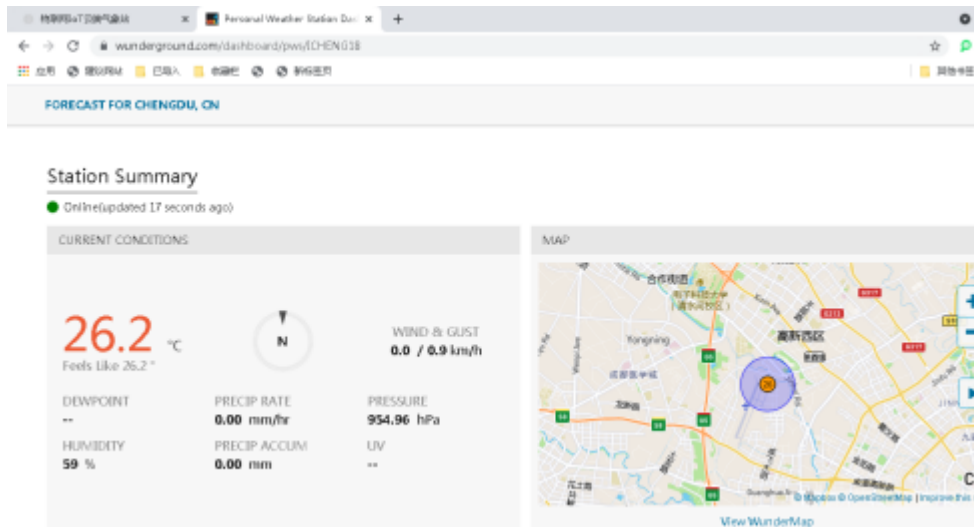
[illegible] × Personal Weather Station Das × +

wunderground.com/dashboard/pws/ICHENG18

应用 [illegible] 已导入 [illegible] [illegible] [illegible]

FORECAST FOR CHENGDU, CN

Station Summary

Online(updated 17 seconds ago)

CURRENT CONDITIONS

26.2 °C

Feels Like 26.2 °

N

WIND & GUST
0.0 / 0.9 km/h

DEWPOINT
--

PRECIP RATE
0.00 mm/hr

PRESSURE
954.96 hPa

HUMIDITY
59 %

PRECIP ACCUM
0.00 mm

UV
--

MAP

Yongning

高新西区

26

© Mapbox © OpenStreetMap | Improve this

View WunderMap